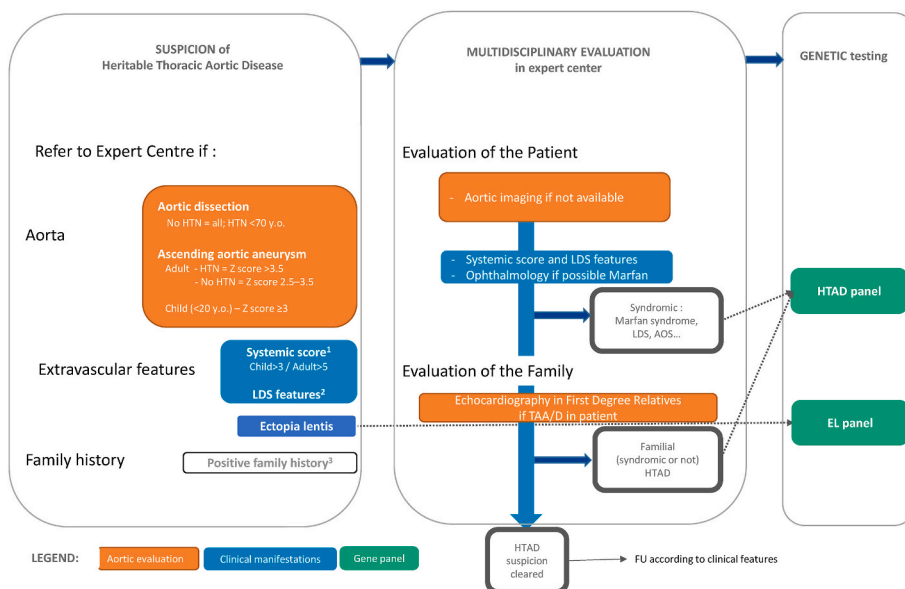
SUSPICION of
Heritable Thoracic Aortic Disease

MULTIDISCIPLINARY EVALUATION
in expert center

GENETIC testing

Refer to Expert Centre if :

Aorta

Aortic dissection
No HTN = all; HTN <70 y.o.

Ascending aortic aneurysm
Adult - HTN = Z score >3.5
- No HTN = Z score 2.5–3.5

Child (<20 y.o.) – Z score ≥3

Extravascular features

Systemic score$^1$
Child>3 / Adult>5

LDS features$^2$

Ectopia lentis

Family history

Positive family history$^3$

Evaluation of the Patient

- Aortic imaging if not available

- Systemic score and LDS features
- Ophthalmology if possible Marfan

Syndromic :
Marfan syndrome,
LDS, AOS...

Evaluation of the Family

Echocardiography in First Degree Relatives
if TAA/D in patient

Familial
(syndromic or not)
HTAD

HTAD
suspicion
cleared

FU according to clinical features

HTAD panel

EL panel

LEGEND: Aortic evaluation Clinical manifestations Gene panel